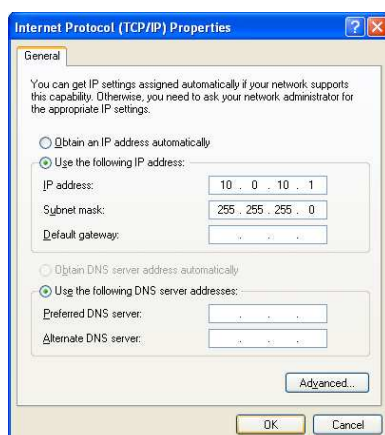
Internet Protocol (TCP/IP) Properties

General

You can get IP settings assigned automatically if your network supports this capability. Otherwise, you need to ask your network administrator for the appropriate IP settings.

Obtain an IP address automatically

Use the following IP address:

IP address: 10 . 0 . 10 . 1

Subnet mask: 255 . 255 . 255 . 0

Default gateway: . . .

Obtain DNS server address automatically

Use the following DNS server addresses:

Preferred DNS server: . . .

Alternate DNS server: . . .

Advanced...

OK

Cancel